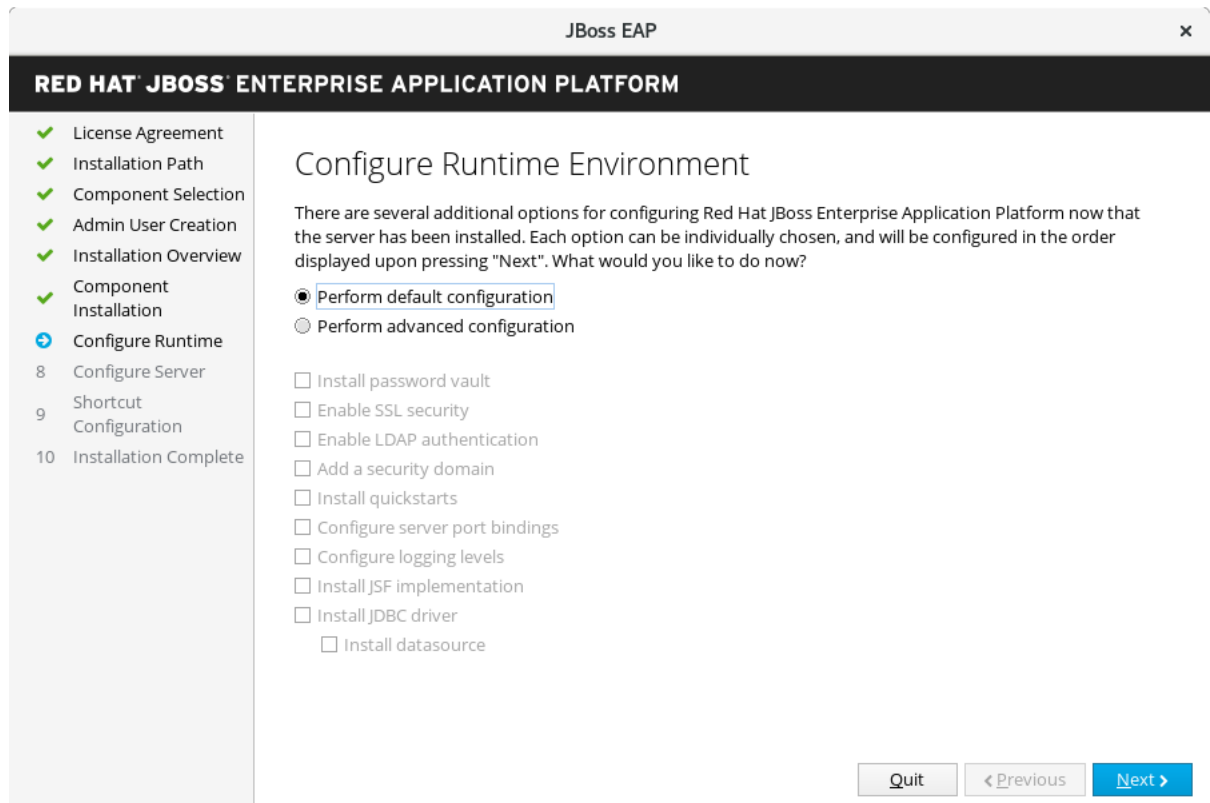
JBoss EAP ×

RED HAT® JBOSS® ENTERPRISE APPLICATION PLATFORM

License Agreement
Installation Path
Component Selection
Admin User Creation
Installation Overview
Component Installation
Configure Runtime
8 Configure Server
9 Shortcut Configuration
10 Installation Complete

Configure Runtime Environment

There are several additional options for configuring Red Hat JBoss Enterprise Application Platform now that the server has been installed. Each option can be individually chosen, and will be configured in the order displayed upon pressing "Next". What would you like to do now?

Perform default configuration
Perform advanced configuration

Install password vault
Enable SSL security
Enable LDAP authentication
Add a security domain
Install quickstarts
Configure server port bindings
Configure logging levels
Install JSF implementation
Install JDBC driver
Install datasource

Quit ‹ Previous Next ›